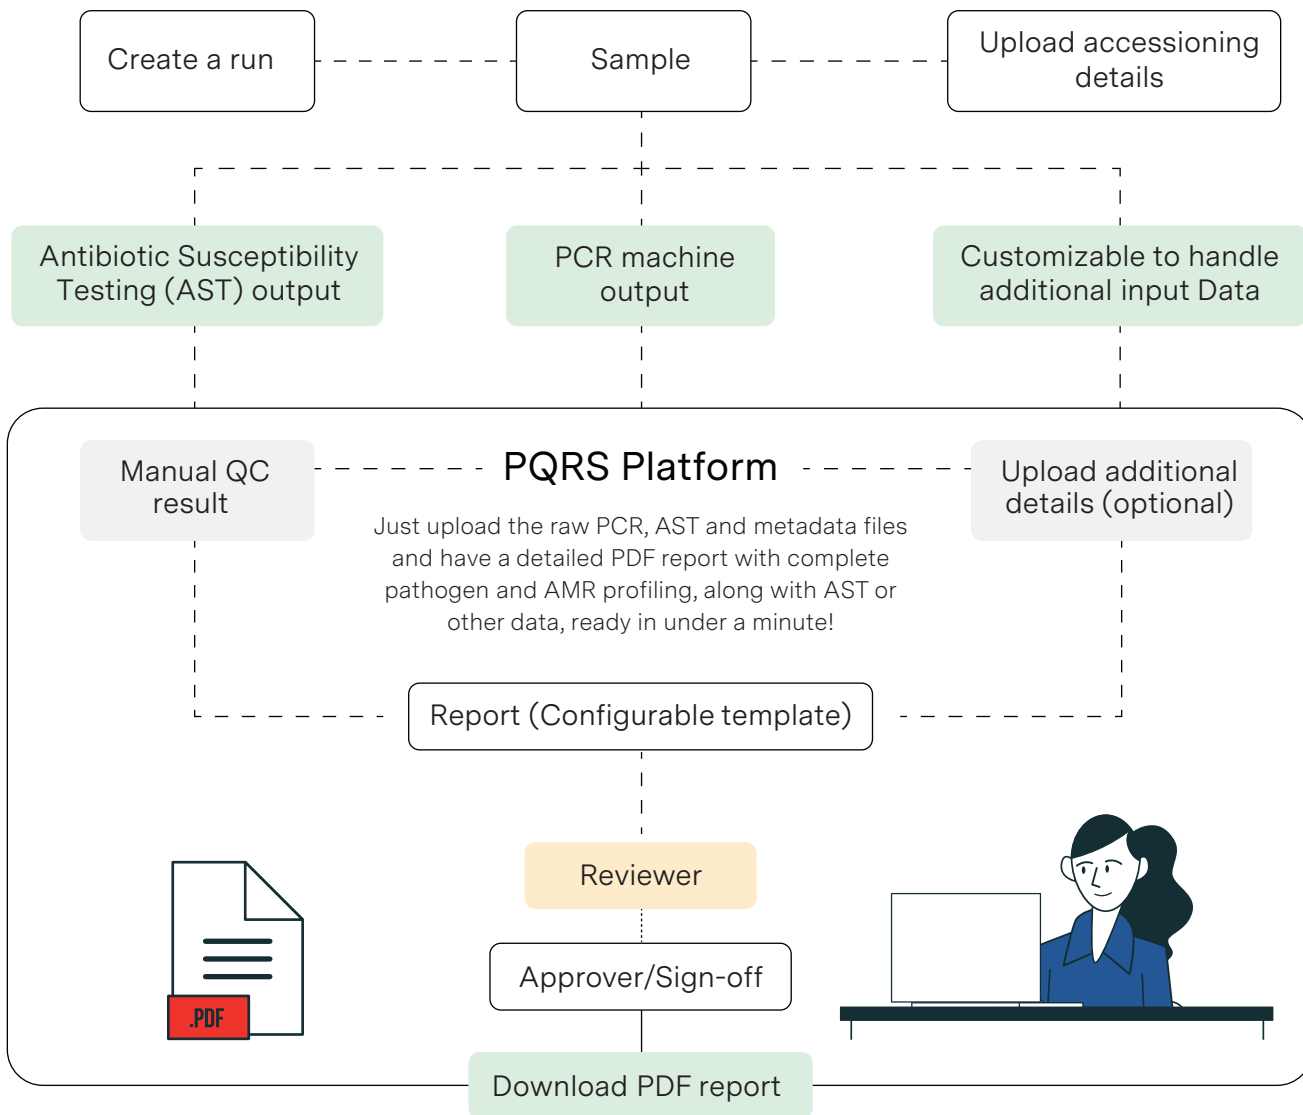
Create a run

Sample

Upload accessioning details

Antibiotic Susceptibility Testing (AST) output

PCR machine output

Customizable to handle additional input Data

Manual QC result

PQRS Platform

Upload additional details (optional)

Just upload the raw PCR, AST and metadata files and have a detailed PDF report with complete pathogen and AMR profiling, along with AST or other data, ready in under a minute!

Report (Configurable template)

.PDF

Reviewer

Approver/Sign-off

Download PDF report